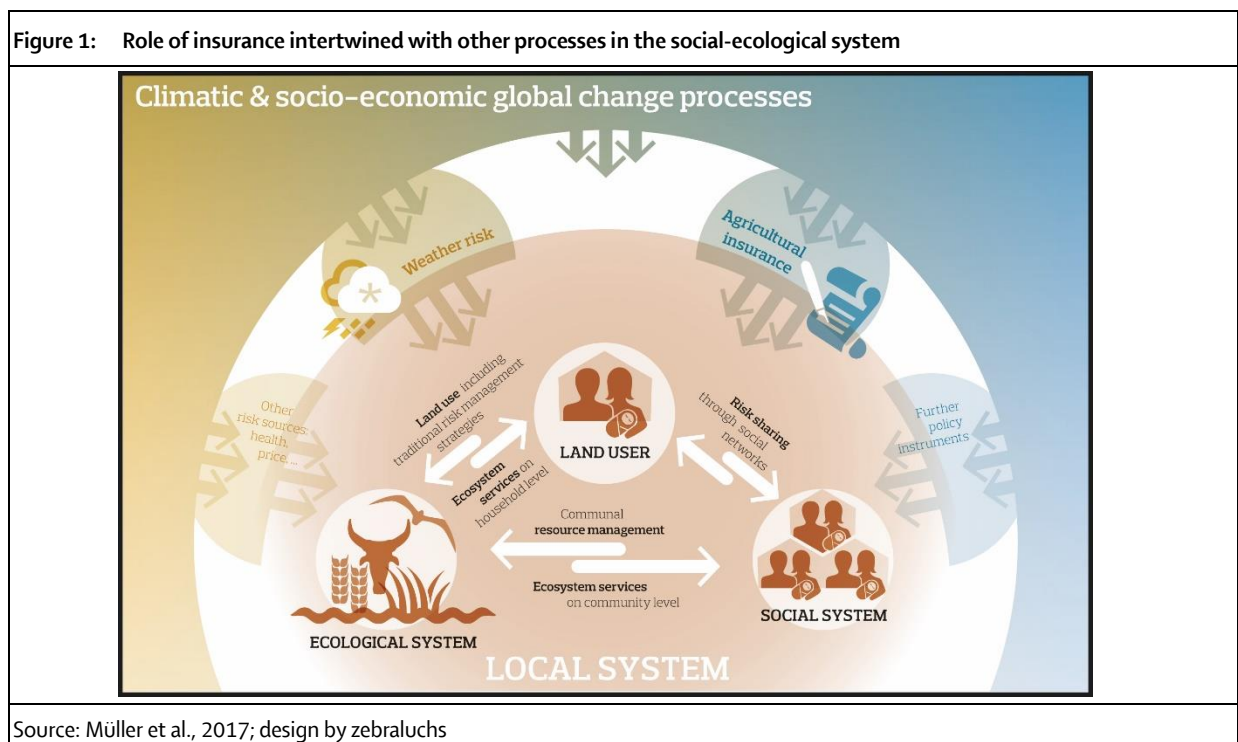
Figure 1: Role of insurance intertwined with other processes in the social-ecological system

Climatic & socio-economic global change processes

Weather risk

Agricultural insurance

Other risk sources: health, price, ...

Land use including traditional risk management strategies

LAND USER

Risk sharing through social networks

Further policy instruments

Ecosystem services on household level

Communal resource management

Ecosystem services on community level

ECOLOGICAL SYSTEM

SOCIAL SYSTEM

LOCAL SYSTEM

Source: Müller et al., 2017; design by zebraluchs